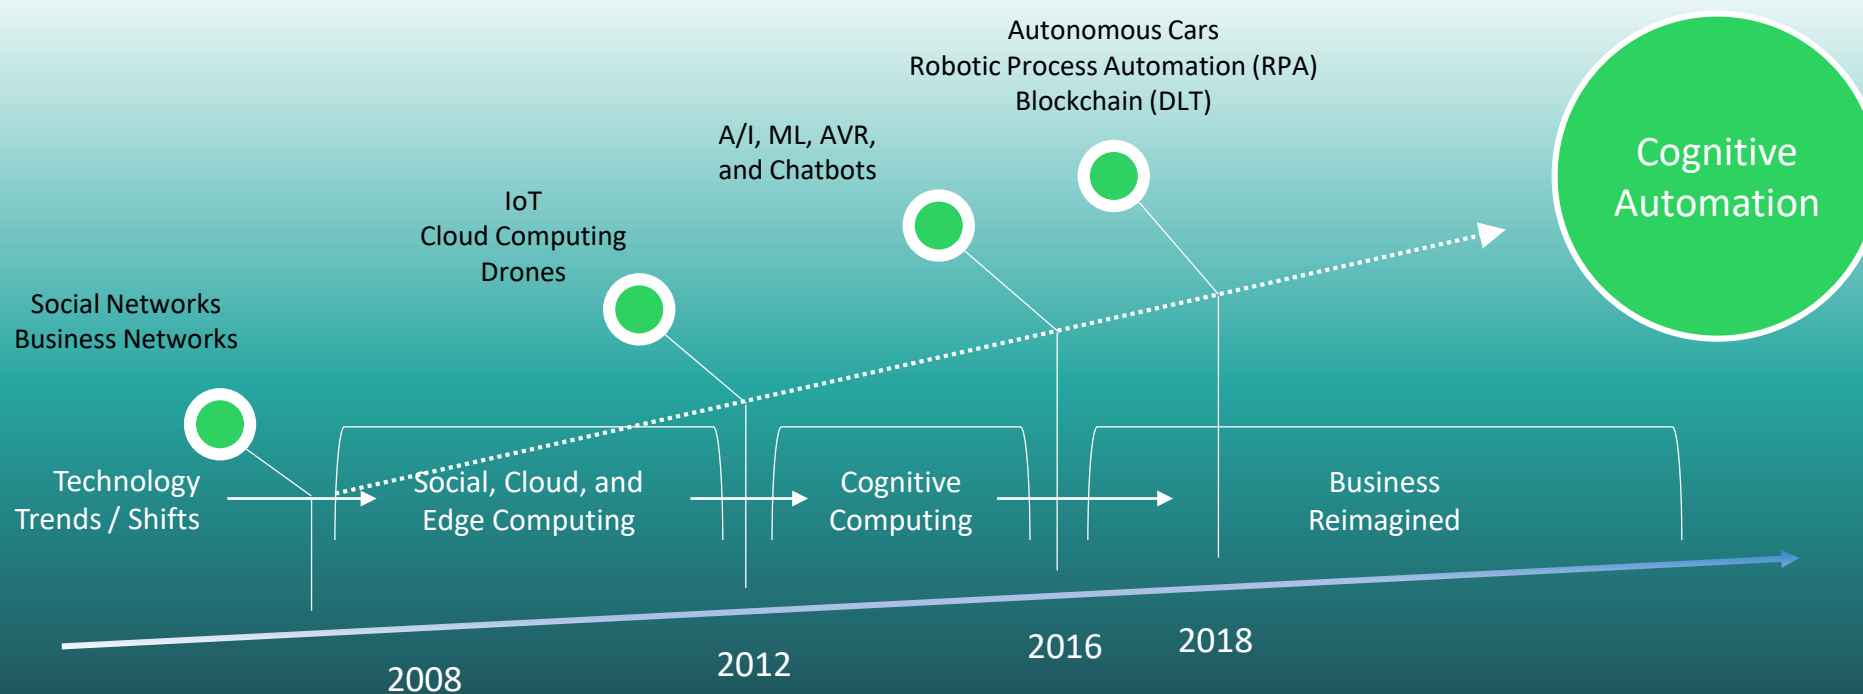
Autonomous Cars
Robotic Process Automation (RPA)
Blockchain (DLT)

Cognitive Automation

A/I, ML, AVR, and Chatbots

IoT
Cloud Computing
Drones

Social Networks
Business Networks

Technology Trends / Shifts

Social, Cloud, and Edge Computing

Cognitive Computing

Business Reimagined

2008

2012

2016

2018